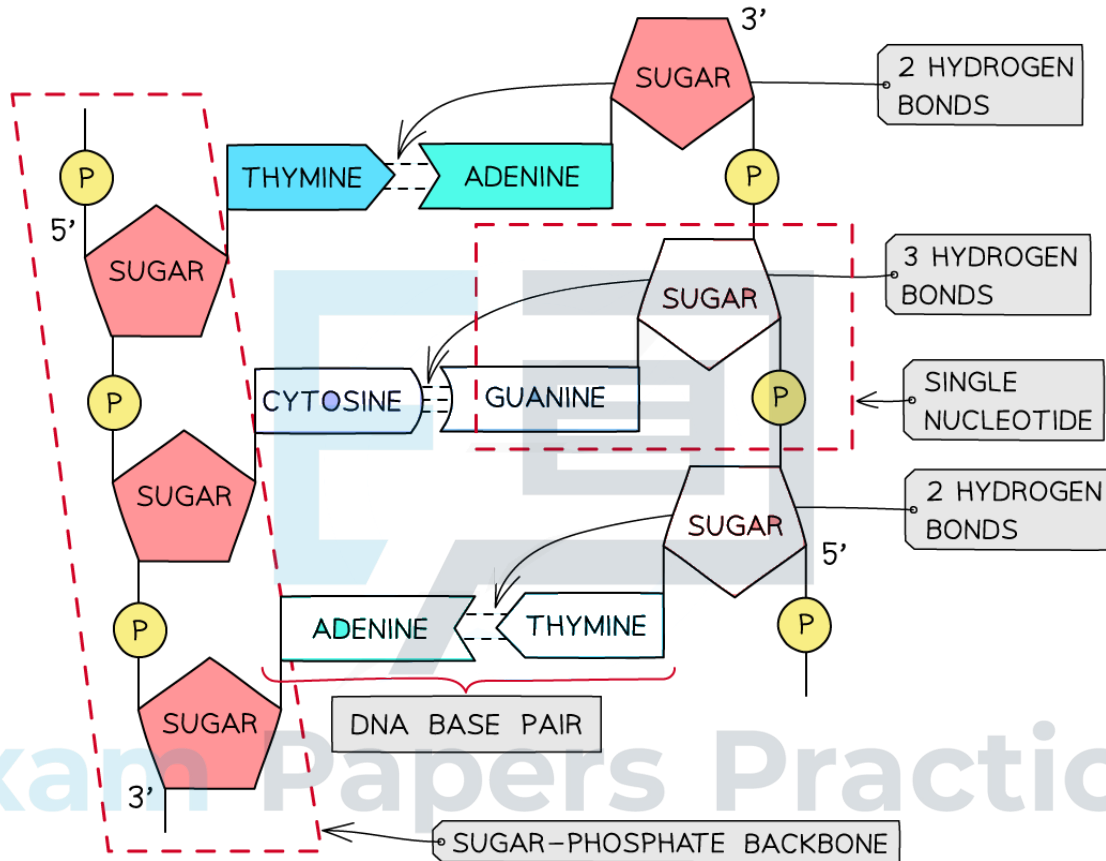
3'
SUGAR
2 HYDROGEN BONDS
P
THYMINE
ADENINE
5'
P
SUGAR
3 HYDROGEN BONDS
SUGAR
P
CYTOSINE
GUANINE
P
SINGLE NUCLEOTIDE
SUGAR
SUGAR
2 HYDROGEN BONDS
5'
P
ADENINE
THYMINE
P
DNA BASE PAIR
SUGAR
3'
SUGAR-PHOSPHATE BACKBONE
xam Papers Practic